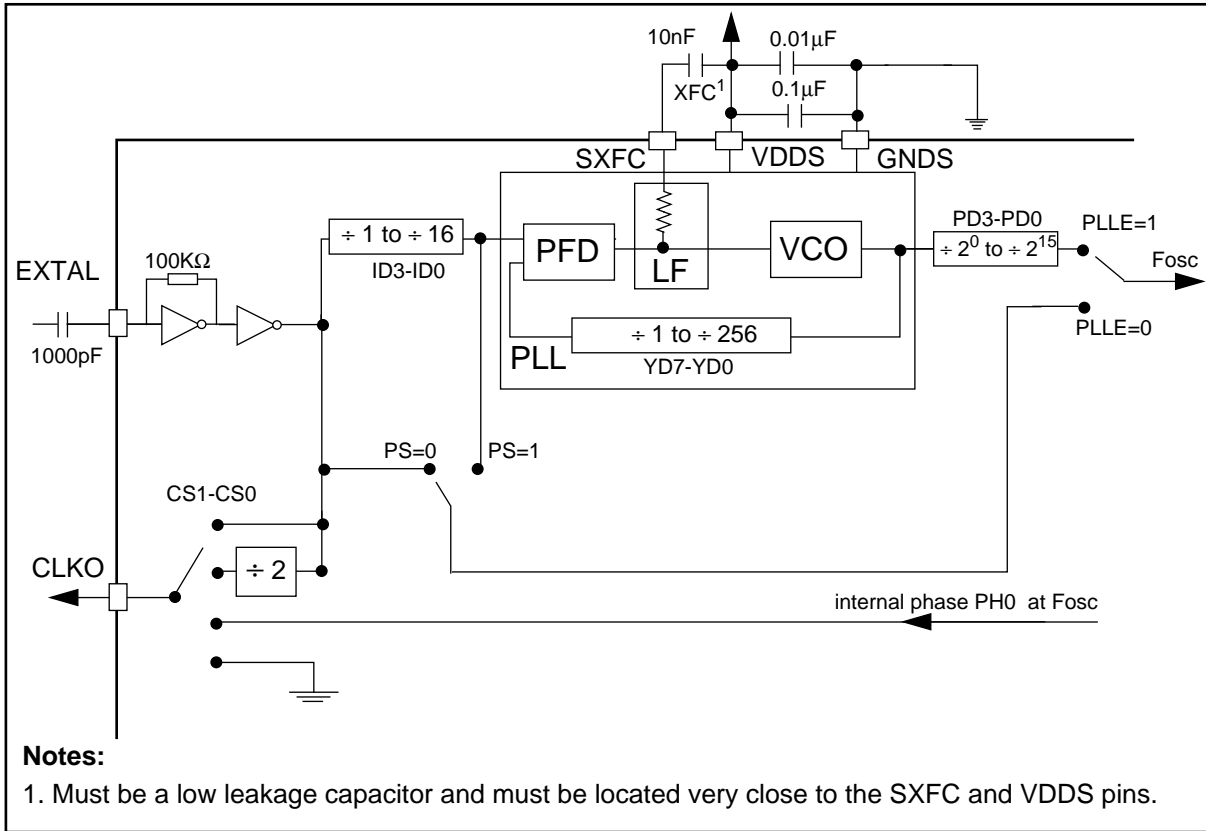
10nF

0.01μF

$XFC^1$

0.1μF

SXFC

VDDS

GNDS

$\div$ 1 to $\div$ 16

ID3-ID0

PFD

LF

VCO

PD3-PD0

$\div 2^0$ to $\div 2^{15}$

PLLE=1

Fosc

EXTAL

100KΩ

1000pF

$\div$ 1 to $\div$ 256

PLL

YD7-YD0

PLLE=0

PS=0

PS=1

CS1-CS0

CLKO

$\div$ 2

internal phase PH0 at Fosc

**Notes:**

1. Must be a low leakage capacitor and must be located very close to the SXFC and VDDS pins.